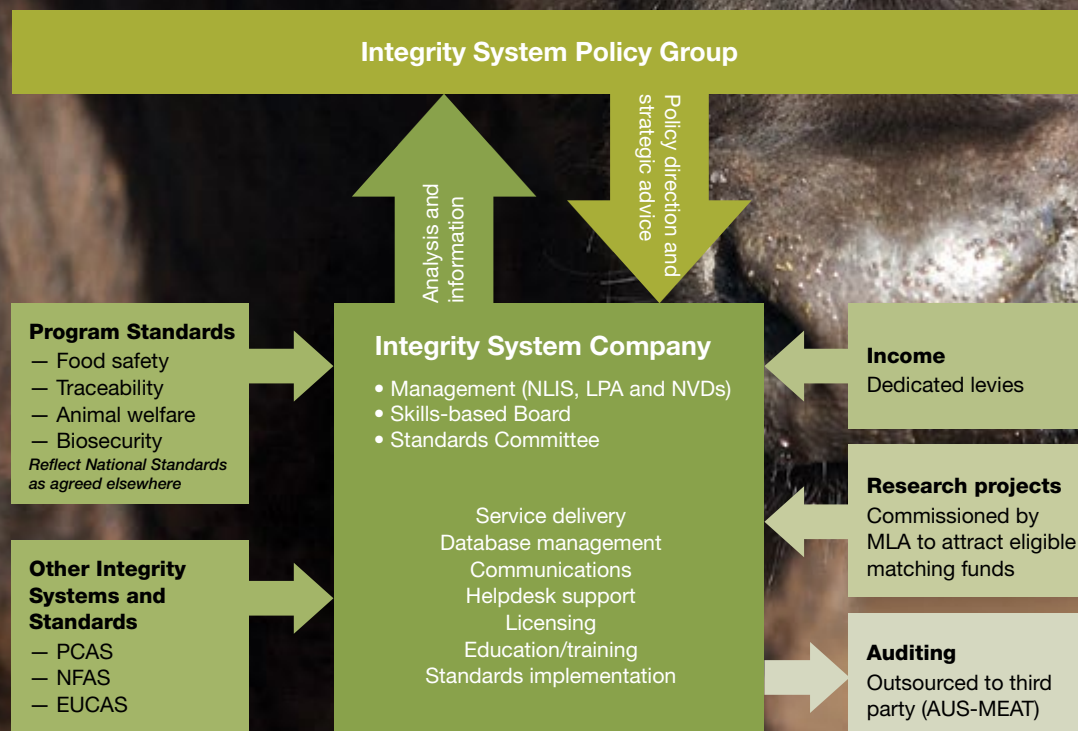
Integrity System Policy Group

Analysis and information

Policy direction and strategic advice

Program Standards
— Food safety
— Traceability
— Animal welfare
— Biosecurity
Reflect National Standards as agreed elsewhere

Other Integrity Systems and Standards
— PCAS
— NFAS
— EUCAS

Integrity System Company
• Management (NLIS, LPA and NVDs)
• Skills-based Board
• Standards Committee

Service delivery
Database management
Communications
Helpdesk support
Licensing
Education/training
Standards implementation

Income
Dedicated levies

Research projects
Commissioned by MLA to attract eligible matching funds

Auditing
Outsourced to third party (AUS-MEAT)